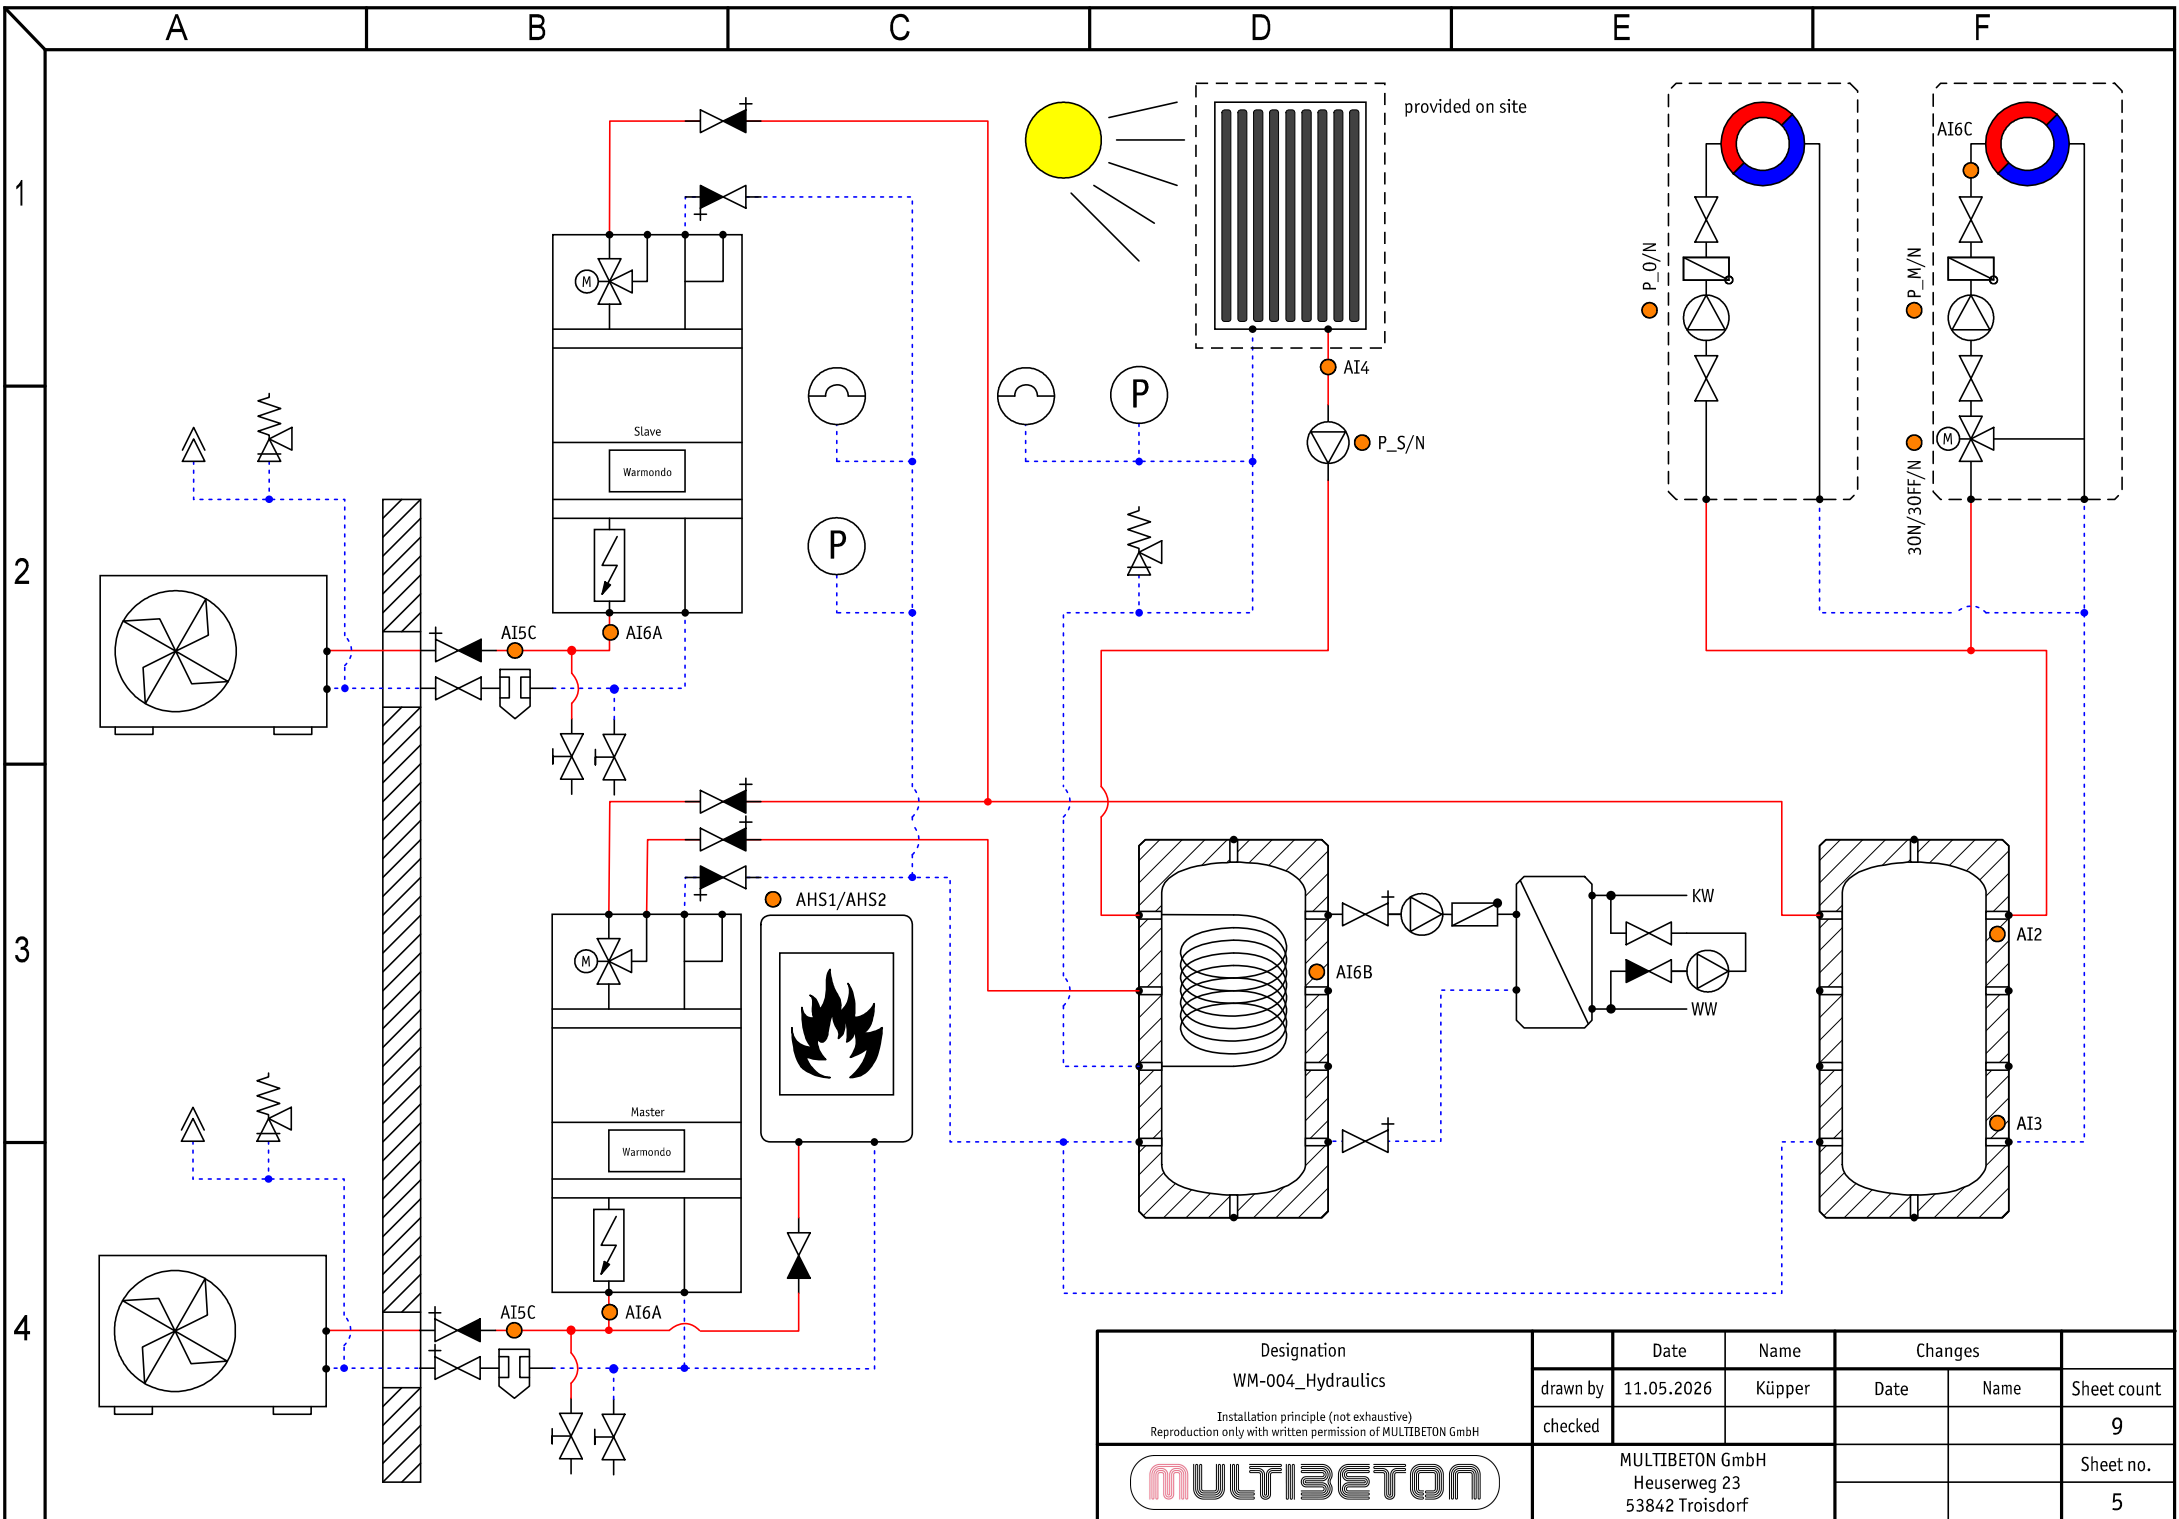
A B C D E F

1 2 3 4

provided on site

AI4

P_S/N

P_O/N

AI6C

P_M/N

M

3ON/3OFF/N

M

Slave

Warmondo

P

P

P

AI5C

AI6A

M

Master

Warmondo

AHS1/AHS2

AI6B

KW

WW

AI2

AI3

AI5C

AI6A

| Designation | | Date | Name | Changes | | |
|---|---|---|---|---|---|---|
| WM-004_Hydraulics | drawn by | 11.05.2026 | Küpper | Date | Name | Sheet count |
| Installation principle (not exhaustive) Reproduction only with written permission of MULTIBETON GmbH | checked | | | | | 9 |
| MULTIBETON | MULTIBETON GmbH Heuserweg 23 53842 Troisdorf | | | | | Sheet no. 5 |